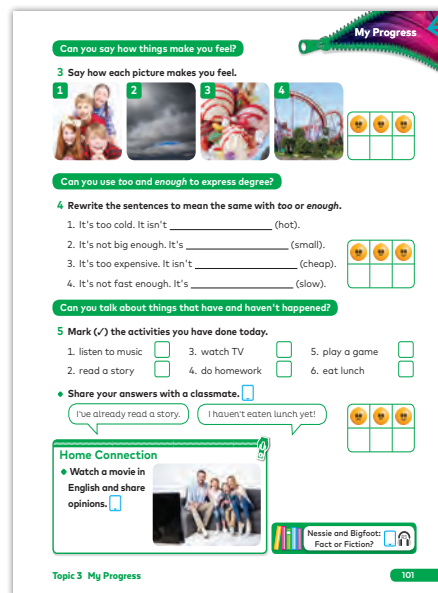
My Progress

Can you say how things make you feel?

3 Say how each picture makes you feel.

1 2 3 4

Can you use *too* and *enough* to express degree?

4 Rewrite the sentences to mean the same with *too* or *enough*.

1. It's too cold. It isn't ________________ (hot).
2. It's not big enough. It's ________________ (small).
3. It's too expensive. It isn't ________________ (cheap).
4. It's not fast enough. It's ________________ (slow).

Can you talk about things that have and haven't happened?

5 Mark (✓) the activities you have done today.

1. listen to music
2. read a story
3. watch TV
4. do homework
5. play a game
6. eat lunch

• Share your answers with a classmate.

I've already read a story.

I haven't eaten lunch yet!

Home Connection

• Watch a movie in English and share opinions.

Nessie and Bigfoot: Fact or Fiction?

Topic 3 My Progress

101